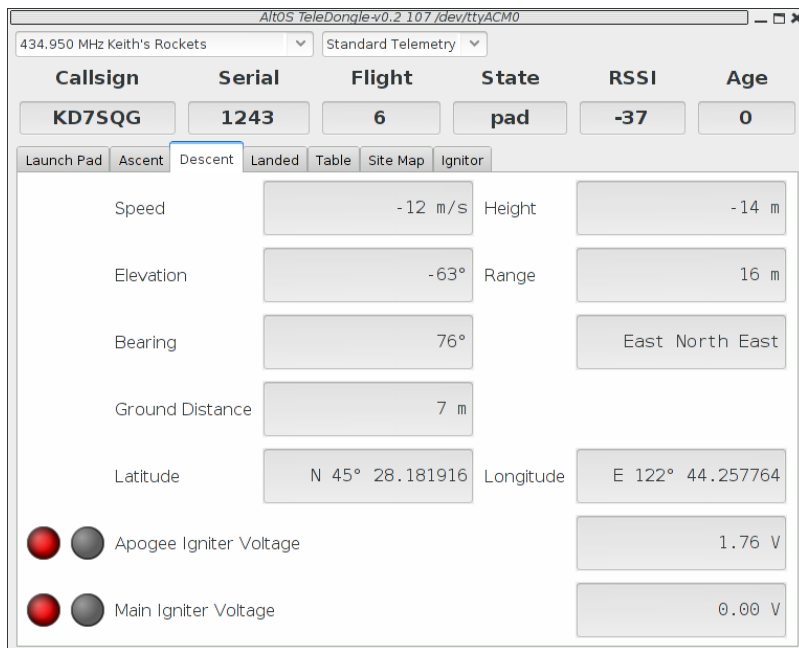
AltOS TeleDongle-v0.2 107 /dev/ttyACM0

434.950 MHz Keith's Rockets
Standard Telemetry

| Callsign | Serial | Flight | State | RSSI | Age |
|---|---|---|---|---|---|
| KD7SQG | 1243 | 6 | pad | -37 | 0 |

Launch Pad | Ascent | Descent | Landed | Table | Site Map | Ignitor

Speed -12 m/s
Height -14 m
Elevation -63°
Range 16 m
Bearing 76°
East North East
Ground Distance 7 m
Latitude N 45° 28.181916
Longitude E 122° 44.257764
Apogee Igniter Voltage 1.76 V
Main Igniter Voltage 0.00 V